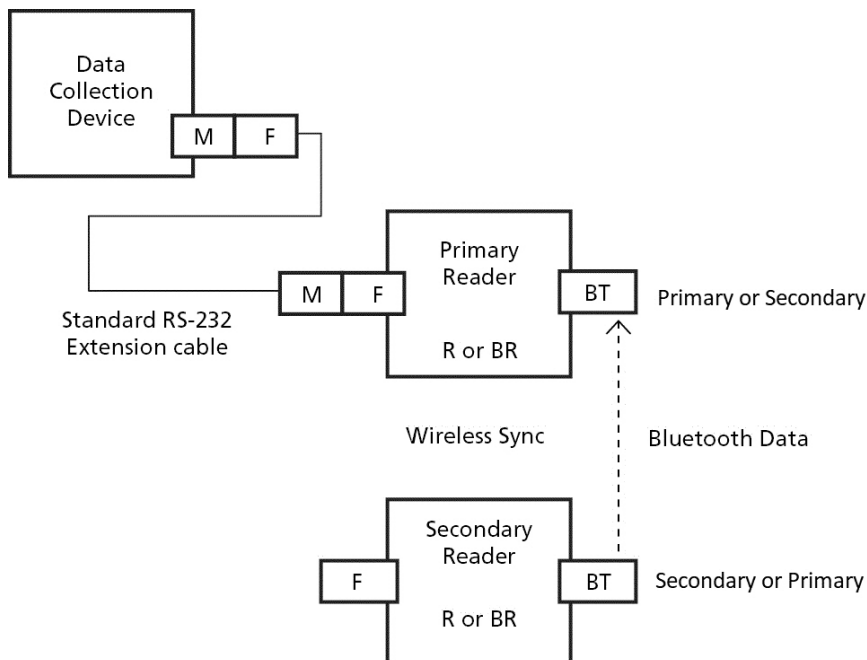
Data Collection Device

M

F

Standard RS-232 Extension cable

M

F

Primary Reader

R or BR

BT

Primary or Secondary

Wireless Sync

Bluetooth Data

F

Secondary Reader

R or BR

BT

Secondary or Primary